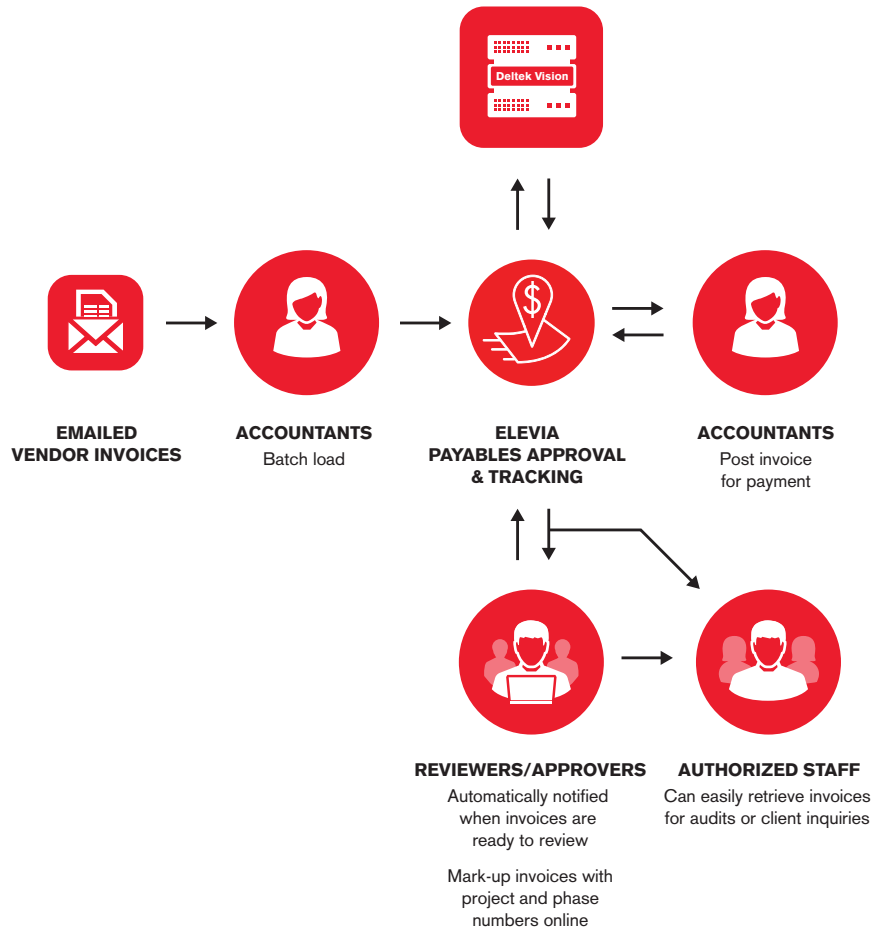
Deltek Vision

EMAILED VENDOR INVOICES

ACCOUNTANTS
Batch load

$

ELEVIA PAYABLES APPROVAL & TRACKING

ACCOUNTANTS
Post invoice for payment

REVIEWERS/APPROVERS
Automatically notified when invoices are ready to review

Mark-up invoices with project and phase numbers online

AUTHORIZED STAFF
Can easily retrieve invoices for audits or client inquiries